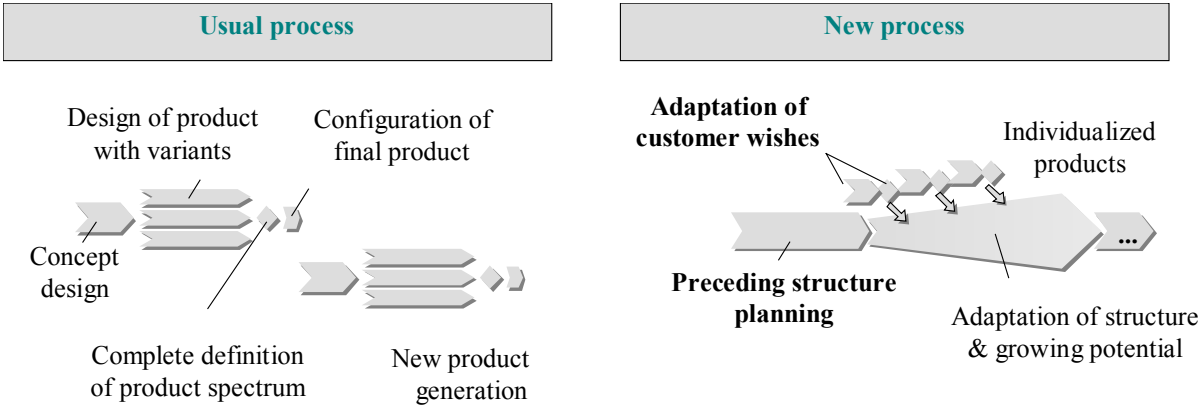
Usual process

Design of product with variants

Configuration of final product

Concept design

Complete definition of product spectrum

New product generation

New process

Adaptation of customer wishes

Individualized products

...

Preceding structure planning

Adaptation of structure & growing potential